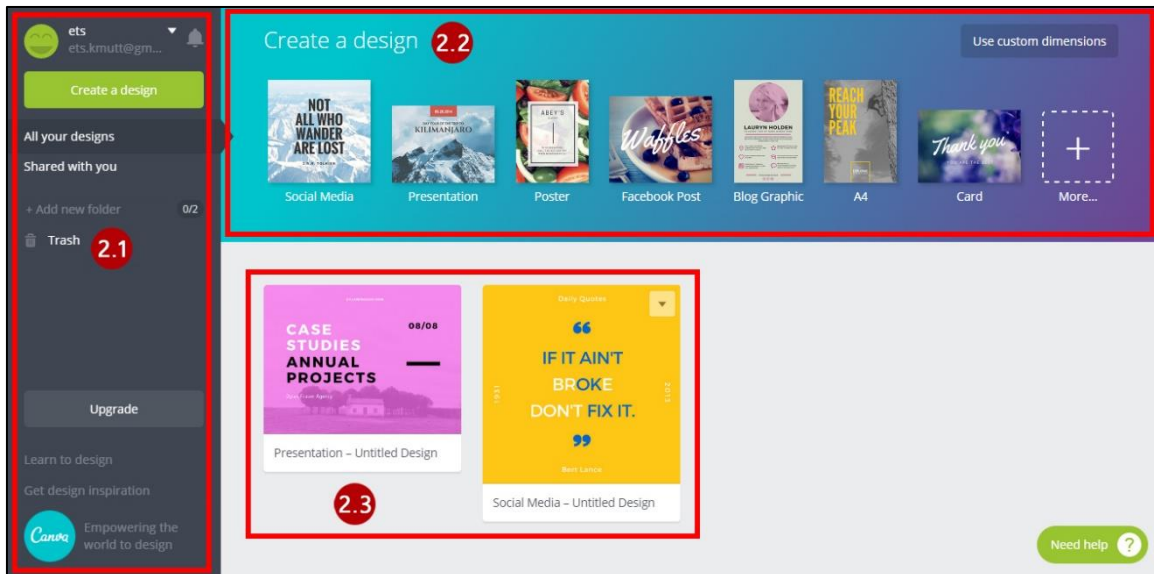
ets
ets.kmutt@gm...

Create a design

All your designs

Shared with you

+ Add new folder 0/2

Trash

2.1

Upgrade

Learn to design

Get design inspiration

Canva

Empowering the world to design

Create a design 2.2

Use custom dimensions

NOT ALL WHO WANDER ARE LOST

Social Media

KILIMANJARO

Presentation

ABEY'S

Poster

Waffles

Facebook Post

LAURYN HOLDEN

Blog Graphic

REACH YOUR PEAK

A4

Thank you

Card

+

More...

CASE STUDIES ANNUAL PROJECTS

08/08

Presentation – Untitled Design

Daily Quotes

"

IF IT AIN'T BROKE DON'T FIX IT.

"

Bert Lance

Social Media – Untitled Design

2.3

Need help ?